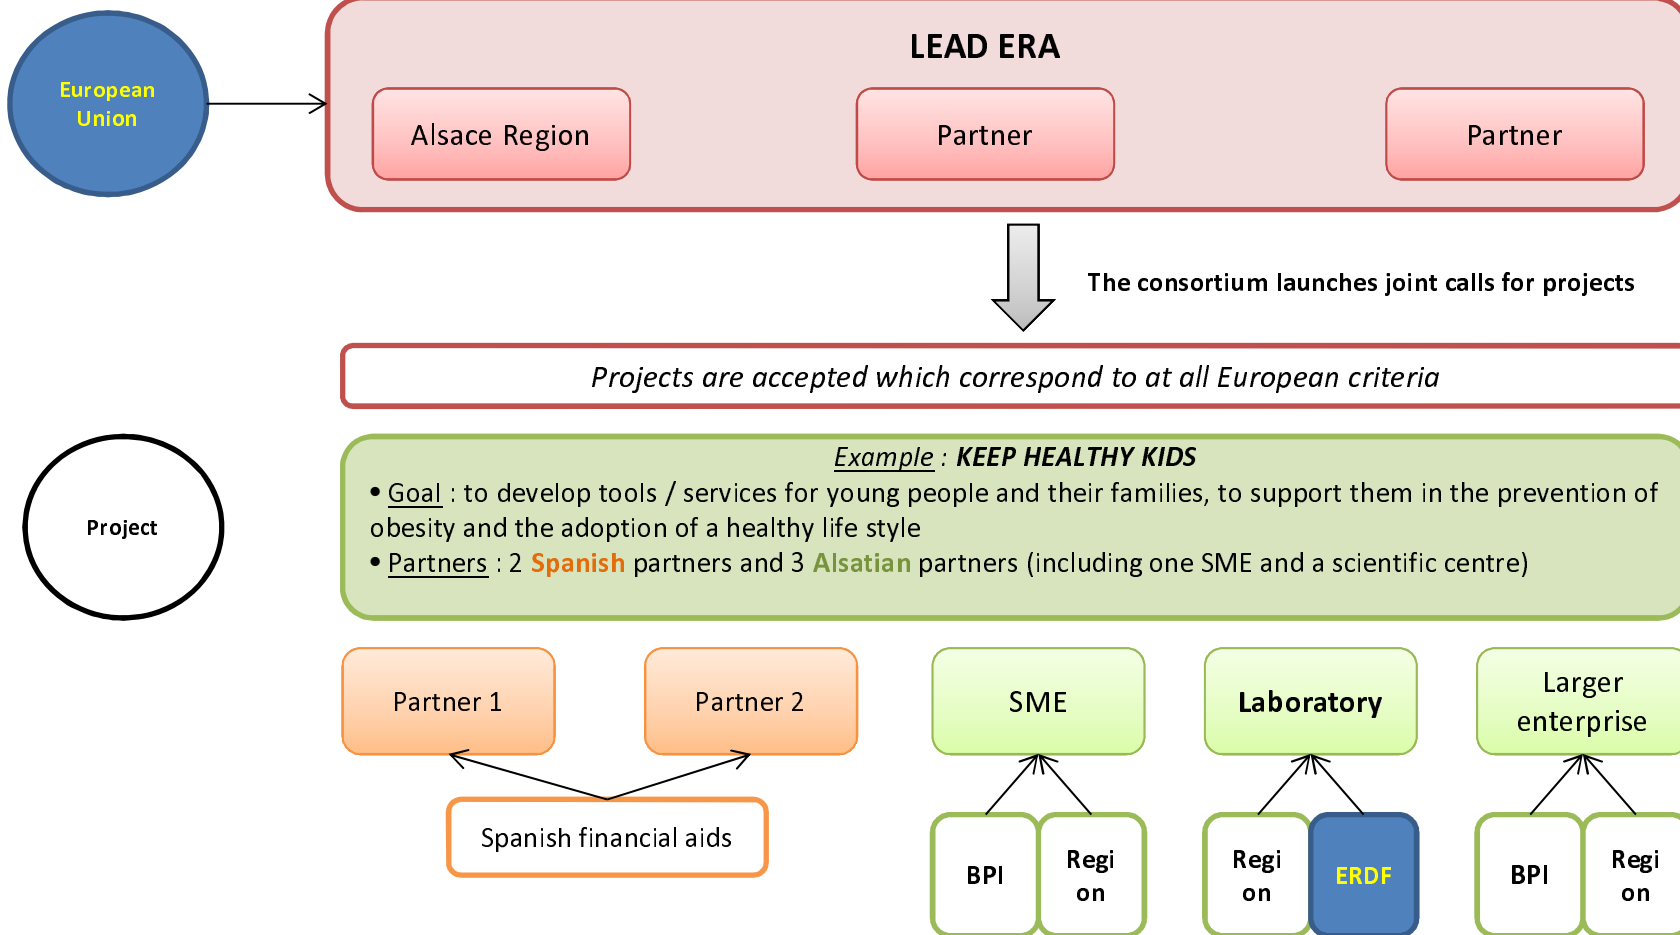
European Union

LEAD ERA

Alsace Region

Partner

Partner

The consortium launches joint calls for projects

Projects are accepted which correspond to at all European criteria

Project

Example : KEEP HEALTHY KIDS

• Goal : to develop tools / services for young people and their families, to support them in the prevention of obesity and the adoption of a healthy life style

• Partners : 2 Spanish partners and 3 Alsatian partners (including one SME and a scientific centre)

Partner 1

Partner 2

Spanish financial aids

SME

BPI

Regi on

Laboratory

Regi on

ERDF

Larger enterprise

BPI

Regi on